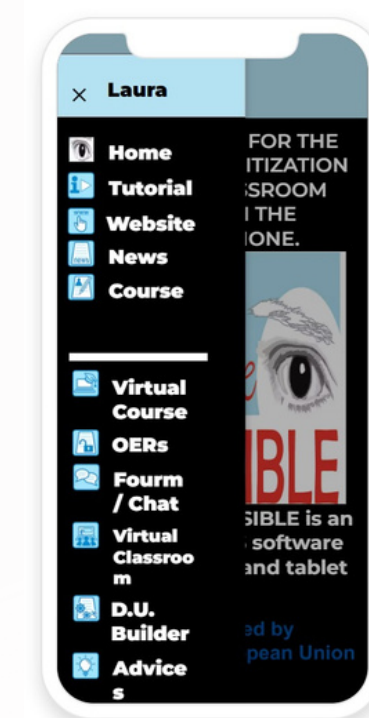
× Laura

Home
Tutorial
Website
News
Course

Virtual Course
OERs
Fourm / Chat
Virtual Classroom
D.U. Builder
Advices

FOR THE
ITIZATION
SROOM
I THE
IONE.

IBLE

SIBLE is an
software
and tablet

ed by
pean Union